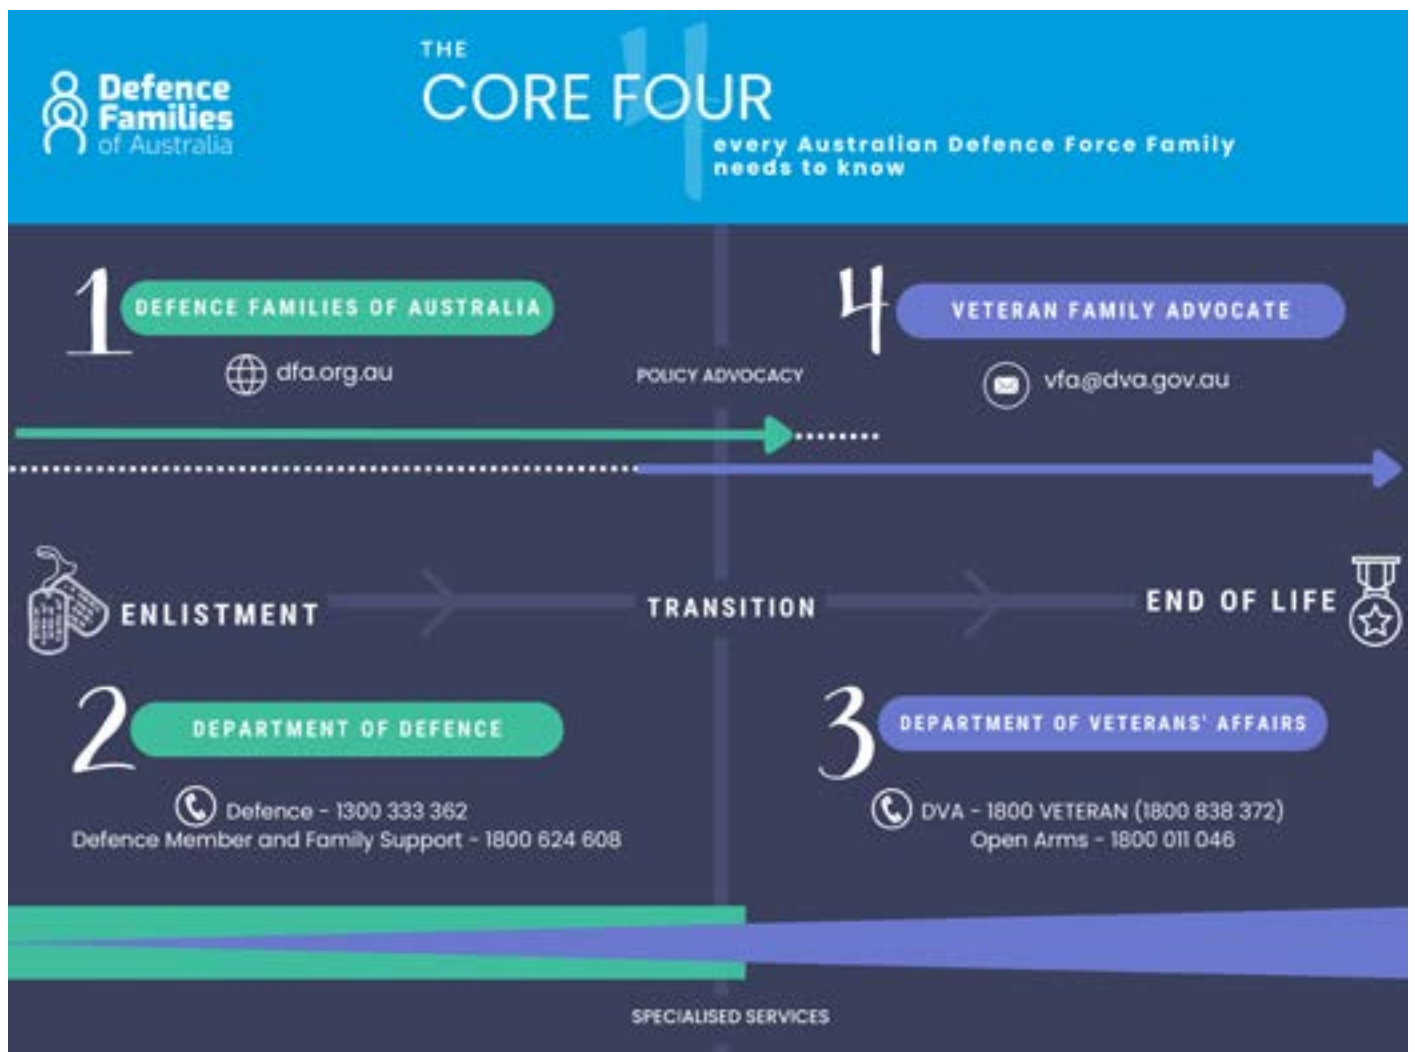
Defence Families of Australia

THE
CORE FOUR
every Australian Defence Force Family needs to know

1 DEFENCE FAMILIES OF AUSTRALIA
dfa.org.au

POLICY ADVOCACY

4 VETERAN FAMILY ADVOCATE
vfa@dva.gov.au

ENLISTMENT
TRANSITION
END OF LIFE

2 DEPARTMENT OF DEFENCE
Defence - 1300 333 362
Defence Member and Family Support - 1800 624 608

3 DEPARTMENT OF VETERANS' AFFAIRS
DVA - 1800 VETERAN (1800 838 372)
Open Arms - 1800 011 046

SPECIALISED SERVICES